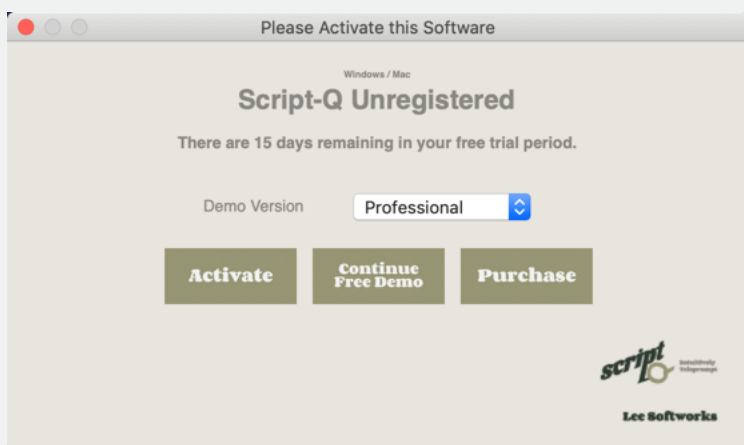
Please Activate this Software

Windows / Mac

Script-Q Unregistered

There are 15 days remaining in your free trial period.

Demo Version

Professional

Activate

Continue Free Demo

Purchase

script Q

Intuitively Teleprompt

Lee Softworks